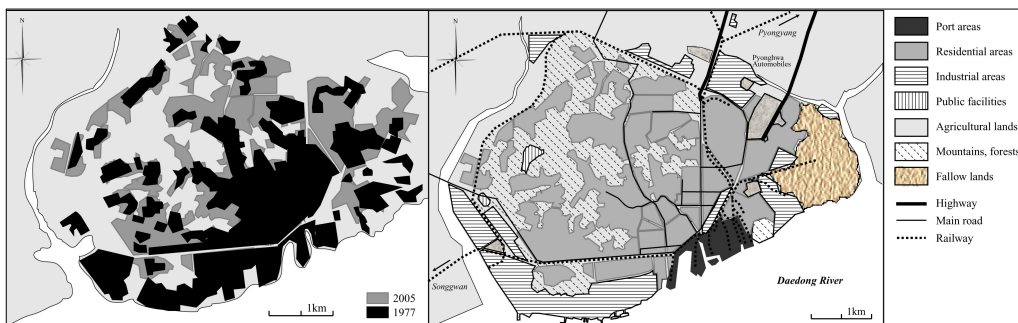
N

1km

2005
1977

N

Pyongyang

Pyonghwa Automobiles

Songgwan

Daedong River

1km

Port areas
Residential areas
Industrial areas
Public facilities
Agricultural lands
Mountains, forests
Fallow lands
Highway
Main road
Railway